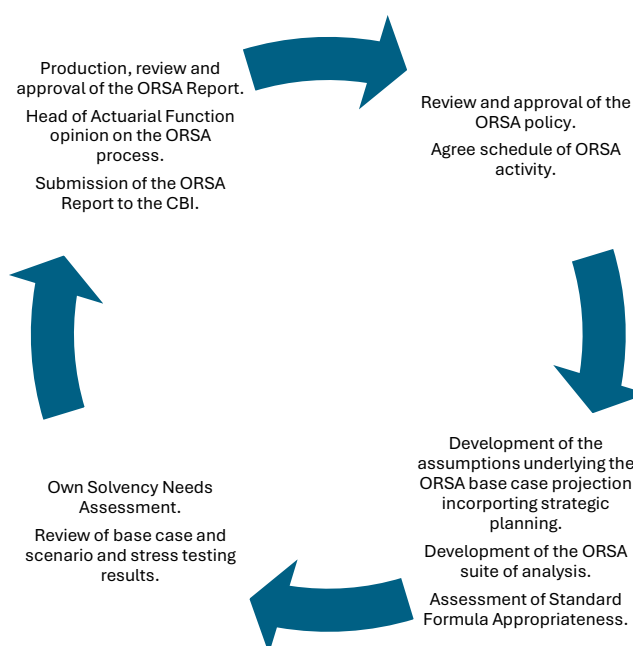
Production, review and approval of the ORSA Report.

Head of Actuarial Function opinion on the ORSA process.

Submission of the ORSA Report to the CBI.

Review and approval of the ORSA policy.

Agree schedule of ORSA activity.

Development of the assumptions underlying the ORSA base case projection incorporting strategic planning.

Development of the ORSA suite of analysis.

Assessment of Standard Formula Appropriateness.

Own Solvency Needs Assessment.

Review of base case and scenario and stress testing results.